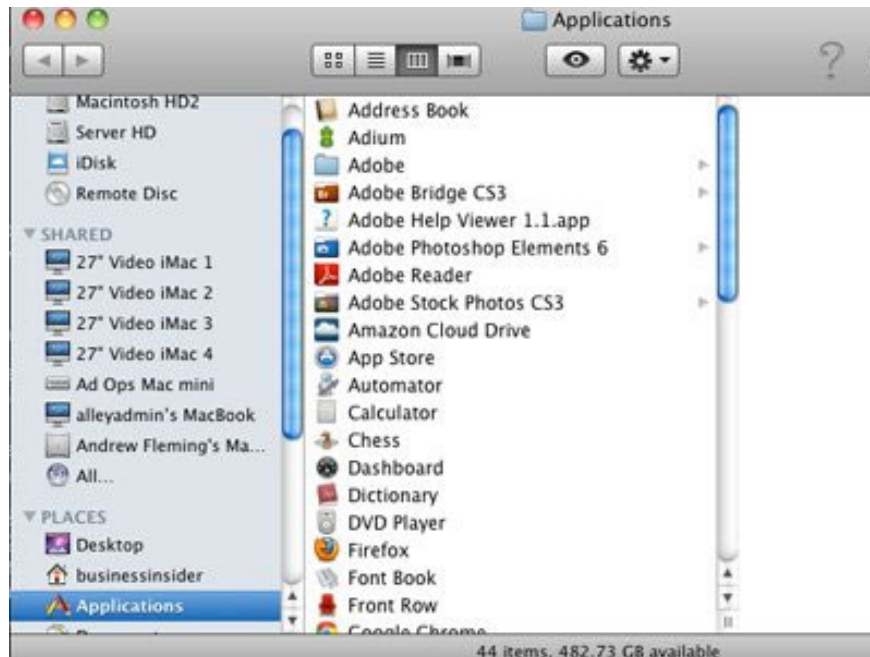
Applications

Macintosh HD2
Server HD
iDisk
Remote Disc
▼ SHARED
27" Video iMac 1
27" Video iMac 2
27" Video iMac 3
27" Video iMac 4
Ad Ops Mac mini
alleyadmin's MacBook
Andrew Fleming's Ma...
All...
▼ PLACES
Desktop
businessinsider
Applications
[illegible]

Address Book
Adium
Adobe
Adobe Bridge CS3
Adobe Help Viewer 1.1.app
Adobe Photoshop Elements 6
Adobe Reader
Adobe Stock Photos CS3
Amazon Cloud Drive
App Store
Automator
Calculator
Chess
Dashboard
Dictionary
DVD Player
Firefox
Font Book
Front Row
Google Chrome

44 items, 482.73 GB available